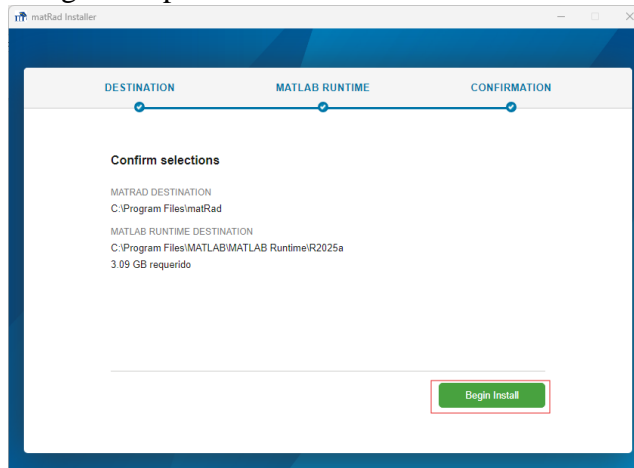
matRad Installer

DESTINATION
MATLAB RUNTIME
CONFIRMATION

Confirm selections

MATRAD DESTINATION
C:\Program Files\matRad

MATLAB RUNTIME DESTINATION
C:\Program Files\MATLAB\MATLAB Runtime\R2025a
3.09 GB requerido

Begin Install